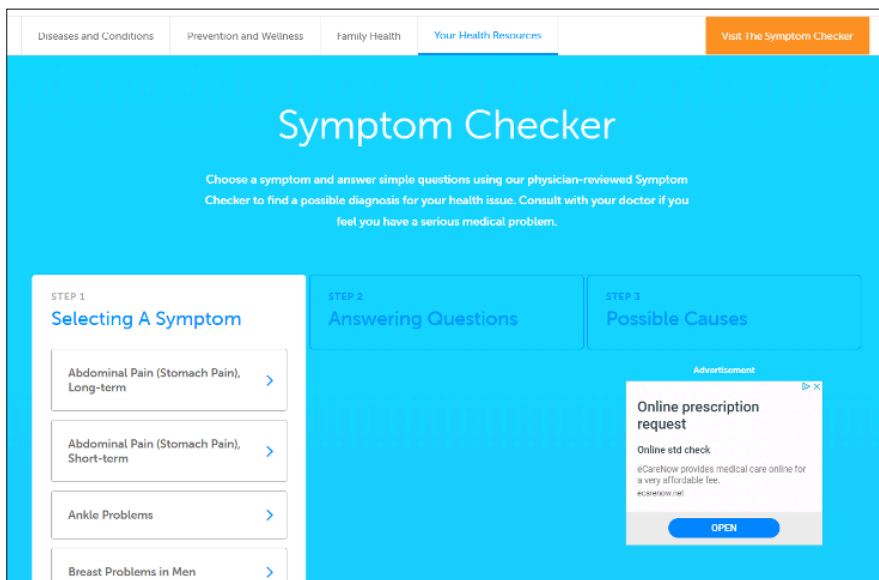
Diseases and Conditions
Prevention and Wellness
Family Health
Your Health Resources
Visit The Symptom Checker

Symptom Checker

Choose a symptom and answer simple questions using our physician-reviewed Symptom Checker to find a possible diagnosis for your health issue. Consult with your doctor if you feel you have a serious medical problem.

STEP 1
Selecting A Symptom

STEP 2
Answering Questions

STEP 3
Possible Causes

Abdominal Pain (Stomach Pain), Long-term

Abdominal Pain (Stomach Pain), Short-term

Ankle Problems

Breast Problems in Men

Advertisement

Online prescription request

Online std check

eCareNow provides medical care online for a very affordable fee.

ecarenow.net

OPEN